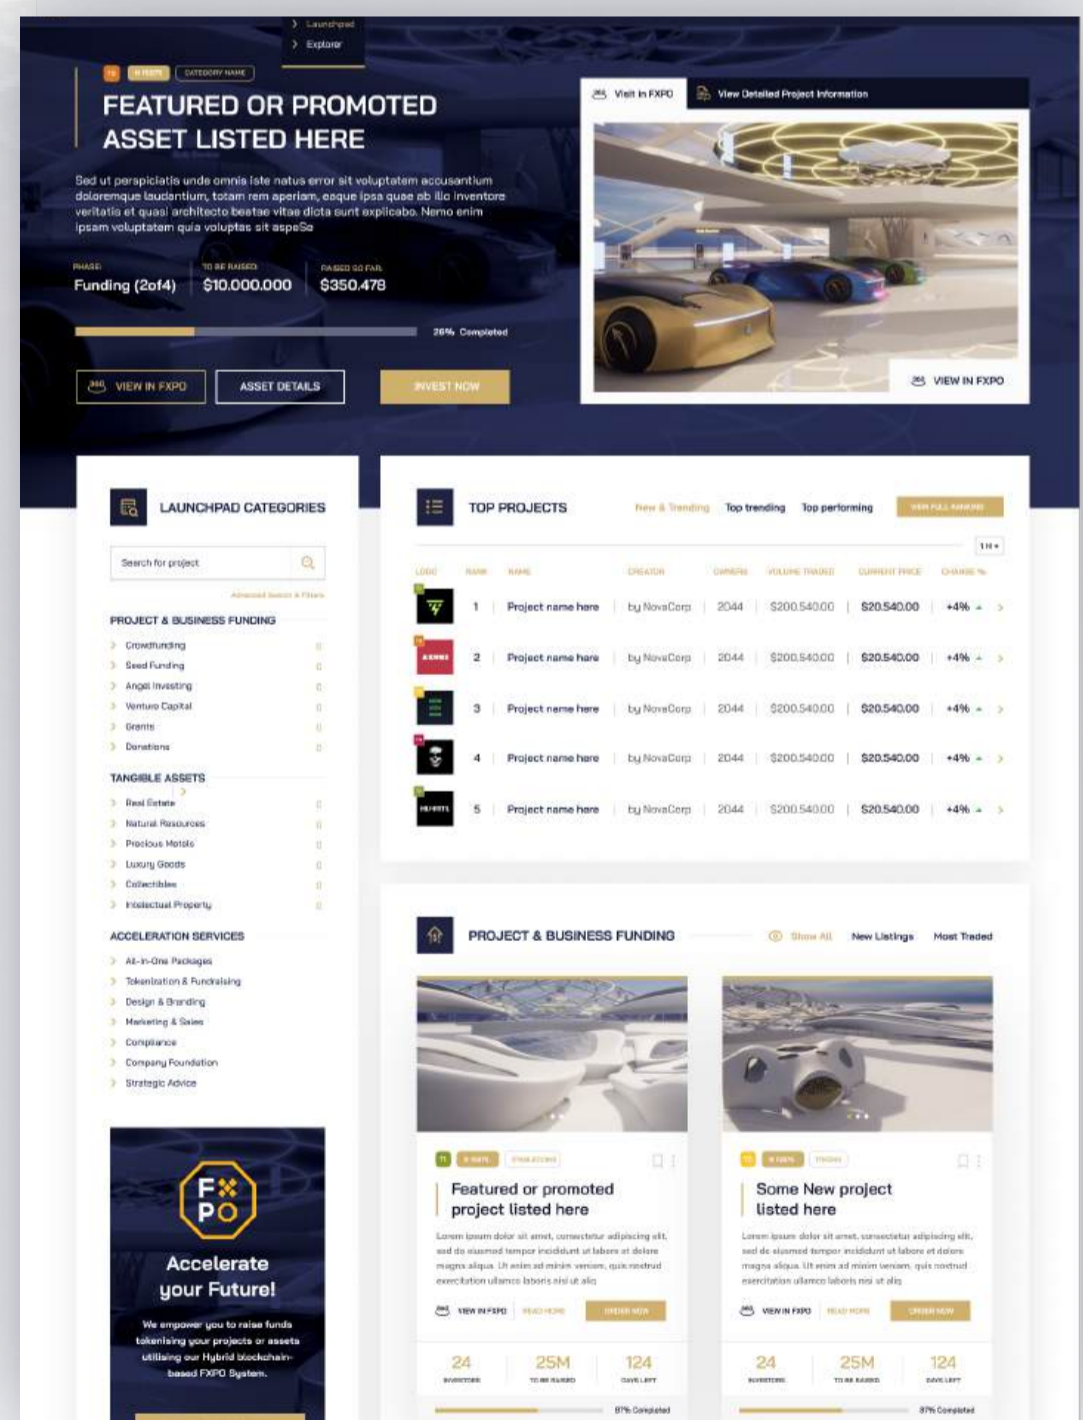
Launchpad
Explorer

CATEGORY NAME

FEATURED OR PROMOTED ASSET LISTED HERE

Sed ut perspiciatis unde omnis iste natus error sit voluptatem accusantium doloremque laudantium, totam rem aperiam, eaque ipsa quae ab illo inventore veritatis et quasi architecto beatae vitae dicta sunt explicabo. Nemo enim ipsam voluptatem quia voluptas sit aspeSe

PHASE
Funding (2of4)
TO BE RAISED
$10.000.000
RAISED SO FAR
$350.478

26% Completed

VIEW IN FXPO
ASSET DETAILS
INVEST NOW

Visit in FXPO
View Detailed Project Information

VIEW IN FXPO

LAUNCHPAD CATEGORIES

Search for project

Advanced Search & Filters

PROJECT & BUSINESS FUNDING
Crowdfunding
Seed Funding
Angel Investing
Venture Capital
Grants
Donations

TANGIBLE ASSETS
Real Estate
Natural Resources
Precious Metals
Luxury Goods
Collectibles
Intellectual Property

ACCELERATION SERVICES
All-In-One Packages
Tokenization & Fundraising
Design & Branding
Marketing & Sales
Compliance
Company Foundation
Strategic Advice

FXPO
Accelerate your Future!
We empower you to raise funds tokenising your projects or assets utilising our Hybrid blockchain-based FXPO System.

TOP PROJECTS
New & Trending
Top trending
Top performing
VIEW FULL RANKING

| LOGO | RANK | NAME | CREATOR | OWNERS | VOLUME TRADED | CURRENT PRICE | CHANGE % |
|---|---|---|---|---|---|---|---|
| | 1 | Project name here | by NovaCorp | 2044 | $200.540.00 | $20.540.00 | +4% |
| | 2 | Project name here | by NovaCorp | 2044 | $200.540.00 | $20.540.00 | +4% |
| | 3 | Project name here | by NovaCorp | 2044 | $200.540.00 | $20.540.00 | +4% |
| | 4 | Project name here | by NovaCorp | 2044 | $200.540.00 | $20.540.00 | +4% |
| | 5 | Project name here | by NovaCorp | 2044 | $200.540.00 | $20.540.00 | +4% |

PROJECT & BUSINESS FUNDING
Show All
New Listings
Most Traded

Featured or promoted project listed here
Lorem ipsum dolor sit amet, consectetur adipiscing elit, sed do eiusmod tempor incididunt ut labore et dolore magna aliqua. Ut enim ad minim veniam, quis nostrud exercitation ullamco laboris nisi ut aliq
VIEW IN FXPO
READ MORE
ORDER NOW
24 INVESTORS
25M TO BE RAISED
124 DAYS LEFT
87% Completed

Some New project listed here
Lorem ipsum dolor sit amet, consectetur adipiscing elit, sed do eiusmod tempor incididunt ut labore et dolore magna aliqua. Ut enim ad minim veniam, quis nostrud exercitation ullamco laboris nisi ut aliq
VIEW IN FXPO
READ MORE
ORDER NOW
24 INVESTORS
25M TO BE RAISED
124 DAYS LEFT
87% Completed